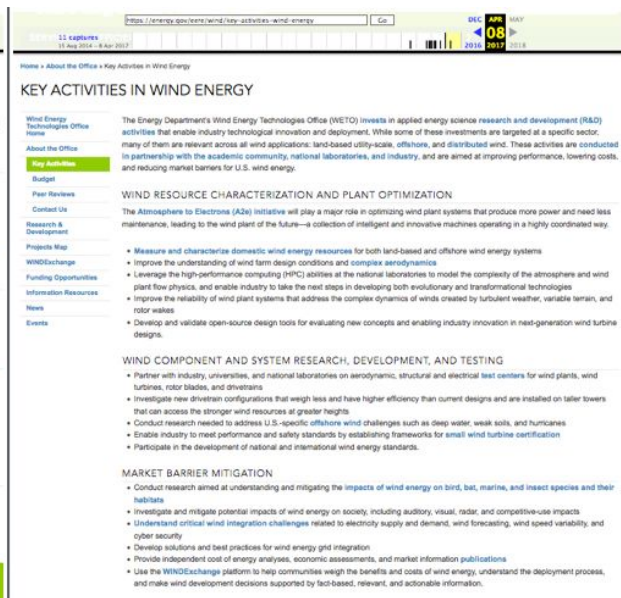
https://energy.gov/eere/wind/key-activities-wind-energy

Go

11 captures
15 Aug 2014 – 8 Apr 2017

DEC APR MAY
08
2016 2017 2018

Home » About the Office » Key Activities in Wind Energy

KEY ACTIVITIES IN WIND ENERGY

Wind Energy Technologies Office Home

About the Office

Key Activities

Budget

Peer Reviews

Contact Us

Research & Development

Projects Map

WINDExchange

Funding Opportunities

Information Resources

News

Events

The Energy Department's Wind Energy Technologies Office (WETO) invests in applied energy science research and development (R&D) activities that enable industry technological innovation and deployment. While some of these investments are targeted at a specific sector, many of them are relevant across all wind applications: land-based utility-scale, offshore, and distributed wind. These activities are conducted in partnership with the academic community, national laboratories, and industry, and are aimed at improving performance, lowering costs, and reducing market barriers for U.S. wind energy.

WIND RESOURCE CHARACTERIZATION AND PLANT OPTIMIZATION

The Atmosphere to Electrons (A2e) initiative will play a major role in optimizing wind plant systems that produce more power and need less maintenance, leading to the wind plant of the future—a collection of intelligent and innovative machines operating in a highly coordinated way.

- Measure and characterize domestic wind energy resources for both land-based and offshore wind energy systems
- Improve the understanding of wind farm design conditions and complex aerodynamics
- Leverage the high-performance computing (HPC) abilities at the national laboratories to model the complexity of the atmosphere and wind plant flow physics, and enable industry to take the next steps in developing both evolutionary and transformational technologies
- Improve the reliability of wind plant systems that address the complex dynamics of winds created by turbulent weather, variable terrain, and rotor wakes
- Develop and validate open-source design tools for evaluating new concepts and enabling industry innovation in next-generation wind turbine designs.

WIND COMPONENT AND SYSTEM RESEARCH, DEVELOPMENT, AND TESTING

- Partner with industry, universities, and national laboratories on aerodynamic, structural and electrical test centers for wind plants, wind turbines, rotor blades, and drivetrains
- Investigate new drivetrain configurations that weigh less and have higher efficiency than current designs and are installed on taller towers that can access the stronger wind resources at greater heights
- Conduct research needed to address U.S.-specific offshore wind challenges such as deep water, weak soils, and hurricanes
- Enable industry to meet performance and safety standards by establishing frameworks for small wind turbine certification
- Participate in the development of national and international wind energy standards.

MARKET BARRIER MITIGATION

- Conduct research aimed at understanding and mitigating the impacts of wind energy on bird, bat, marine, and insect species and their habitats
- Investigate and mitigate potential impacts of wind energy on society, including auditory, visual, radar, and competitive-use impacts
- Understand critical wind integration challenges related to electricity supply and demand, wind forecasting, wind speed variability, and cyber security
- Develop solutions and best practices for wind energy grid integration
- Provide independent cost of energy analyses, economic assessments, and market information publications
- Use the WINDExchange platform to help communities weigh the benefits and costs of wind energy, understand the deployment process, and make wind development decisions supported by fact-based, relevant, and actionable information.